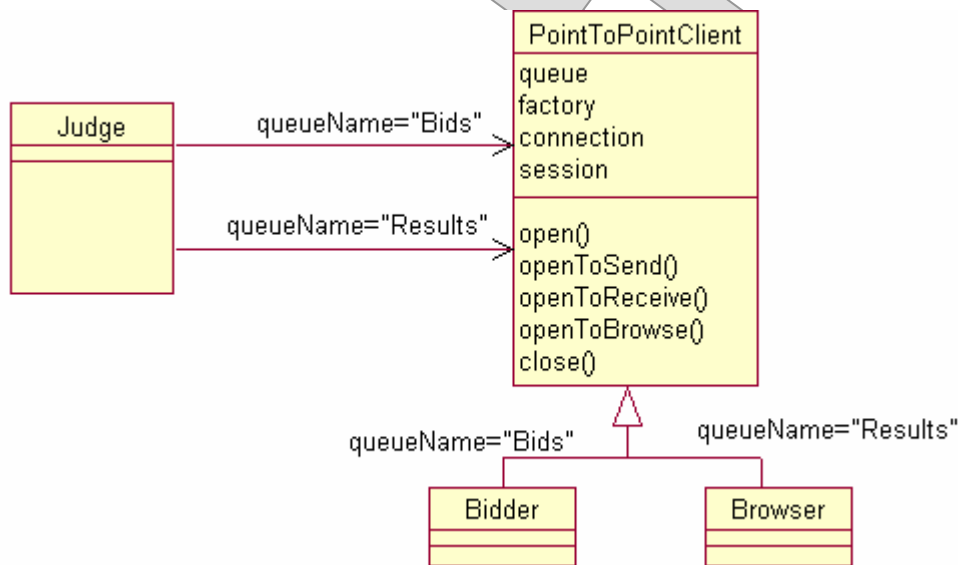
PointToPointClient

queue
factory
connection
session

open()
openToSend()
openToReceive()
openToBrowse()
close()

Judge

queueName="Bids"

queueName="Results"

queueName="Bids"

queueName="Results"

Bidder

Browser